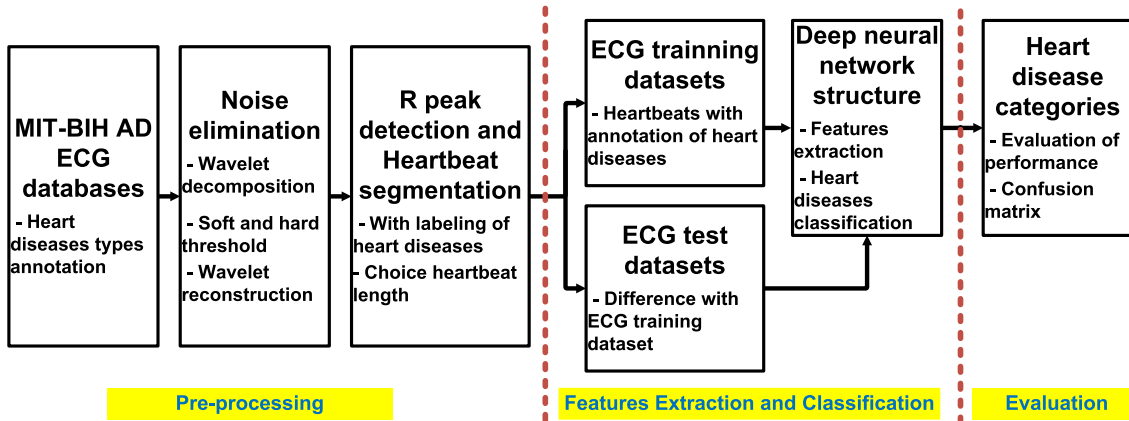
MIT-BIH AD ECG databases

- Heart diseases types annotation

Noise elimination

- Wavelet decomposition

- Soft and hard threshold

- Wavelet reconstruction

R peak detection and Heartbeat segmentation

- With labeling of heart diseases

- Choice heartbeat length

ECG trainning datasets

- Heartbeats with annotation of heart diseases

ECG test datasets

- Difference with ECG training dataset

Deep neural network structure

- Features extraction

- Heart diseases classification

Heart disease categories

- Evaluation of performance

- Confusion matrix

Pre-processing

Features Extraction and Classification

Evaluation